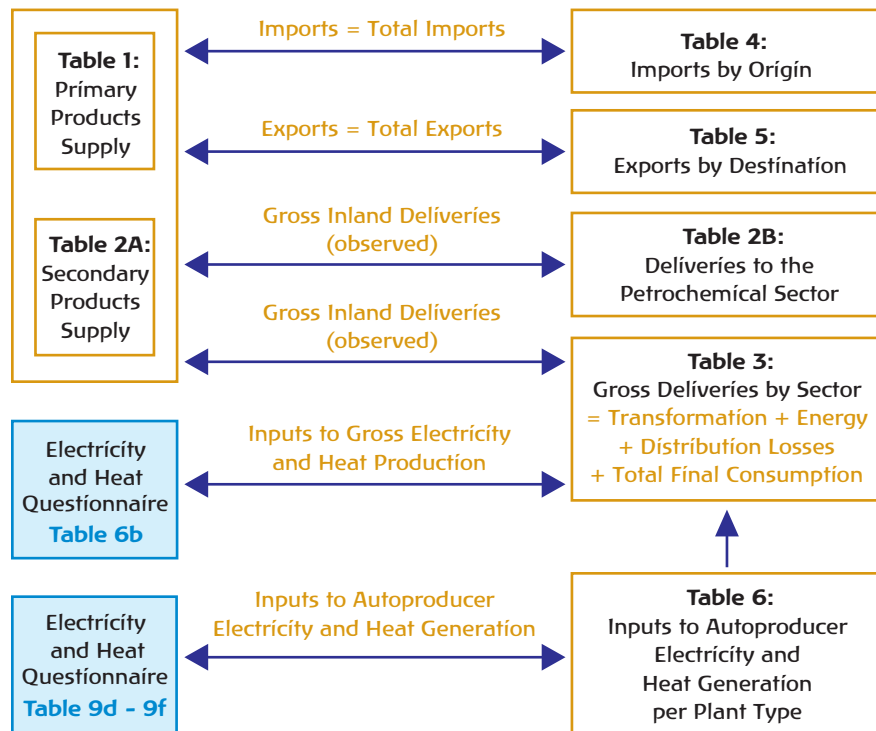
Table 1:
Primary Products Supply

Table 2A:
Secondary Products Supply

Imports = Total Imports

Table 4:
Imports by Origin

Exports = Total Exports

Table 5:
Exports by Destination

Gross Inland Deliveries (observed)

Table 2B:
Deliveries to the Petrochemical Sector

Gross Inland Deliveries (observed)

Table 3:
Gross Deliveries by Sector
= Transformation + Energy
+ Distribution Losses
+ Total Final Consumption

Electricity and Heat Questionnaire
Table 6b

Inputs to Gross Electricity and Heat Production

Electricity and Heat Questionnaire
Table 9d - 9f

Inputs to Autoproducer Electricity and Heat Generation

Table 6:
Inputs to Autoproducer Electricity and Heat Generation per Plant Type